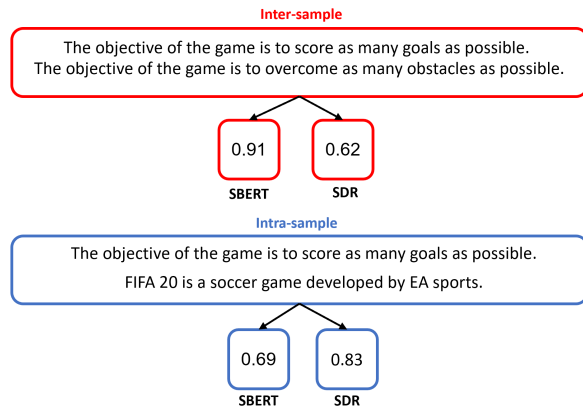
Inter-sample

The objective of the game is to score as many goals as possible.
The objective of the game is to overcome as many obstacles as possible.

0.91
SBERT

0.62
SDR

Intra-sample

The objective of the game is to score as many goals as possible.

FIFA 20 is a soccer game developed by EA sports.

0.69
SBERT

0.83
SDR